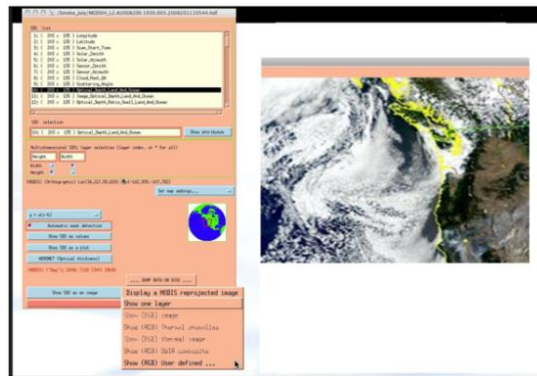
/Smoke_July/MOD04_L2.A2008200.1950.005.2008201110544.hdf

SDS list

1) ( 203 x 135 ) Longitude
2) ( 203 x 135 ) Latitude
3) ( 203 x 135 ) Scan_Start_Time
4) ( 203 x 135 ) Solar_Zenith
5) ( 203 x 135 ) Solar_Azimuth
6) ( 203 x 135 ) Sensor_Zenith
7) ( 203 x 135 ) Sensor_Azimuth
8) ( 203 x 135 ) Cloud_Mask_QA
9) ( 203 x 135 ) Scattering_Angle
10) ( 203 x 135 ) Optical_Depth_Land_And_Ocean
11) ( 203 x 135 ) Image_Optical_Depth_Land_And_Ocean
12) ( 203 x 135 ) Optical_Depth_Ratio_Small_Land_And_Ocean

SDS selection

10) ( 203 x 135 ) Optical_Depth_Land_And_Ocean

Show attributes

Multidimensional SDS layer selection (layer index, or * for all)

Height Width

Width

Height

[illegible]

Set map address...

Automatic name detection

Show SDS as values

Show SDS as a plot

AERONET (Optical thickness)

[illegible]

Dump data on disk ...

Show SDS as an image

Display a MODIS reprojected image

Show one layer

Show (RGB) image

Show (RGB) Thermal anomalies

Show (RGB) thermal image

Show (RGB) SWIR composite

Show (RGB) User defined ...